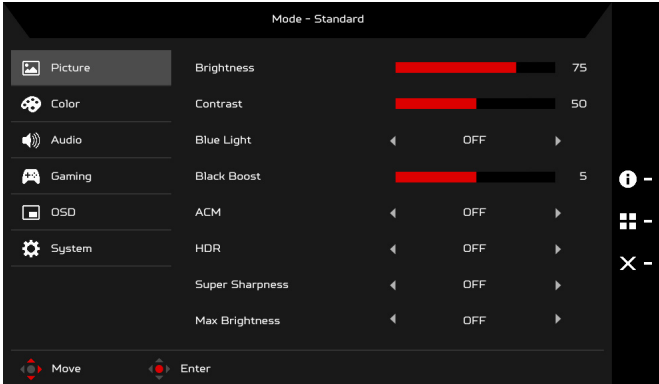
Mode - Standard

Picture
Color
Audio
Gaming
OSD
System

| | | |
|---|---|---|
| Brightness | | 75 |
| Contrast | | 50 |
| Blue Light | OFF | |
| Black Boost | | 5 |
| ACM | OFF | |
| HDR | OFF | |
| Super Sharpness | OFF | |
| Max Brightness | OFF | |

Move
Enter